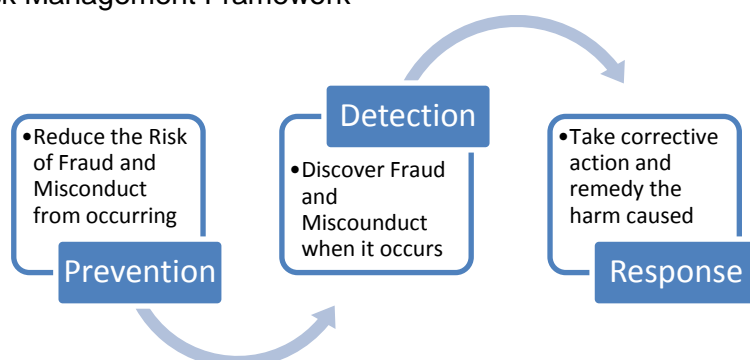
k Management Framework

•Reduce the Risk of Fraud and Misconduct from occurring

Prevention

Detection

•Discover Fraud and Miscounduct when it occurs

•Take corrective action and remedy the harm caused

Response